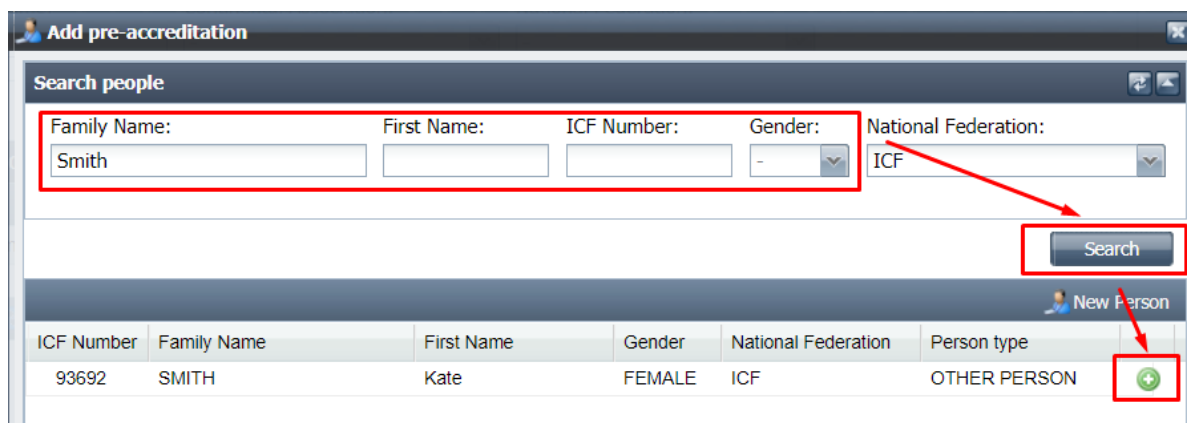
Add pre-accreditation

Search people

Family Name: Smith

First Name:

ICF Number:

Gender: -

National Federation: ICF

Search

New Person

| ICF Number | Family Name | First Name | Gender | National Federation | Person type |
|---|---|---|---|---|---|
| 93692 | SMITH | Kate | FEMALE | ICF | OTHER PERSON |